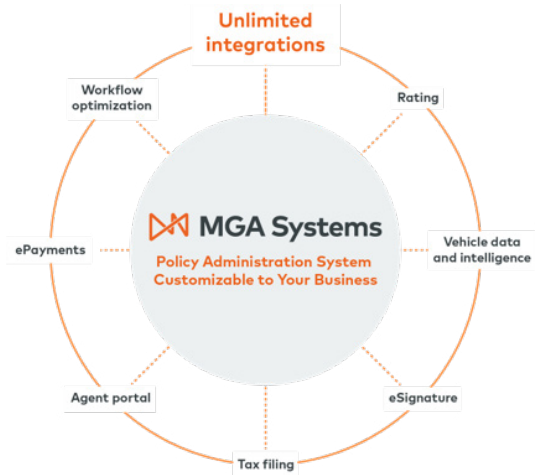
Unlimited integrations

Workflow optimization

Rating

MGA Systems

Policy Administration System Customizable to Your Business

ePayments

Vehicle data and intelligence

Agent portal

eSignature

Tax filing